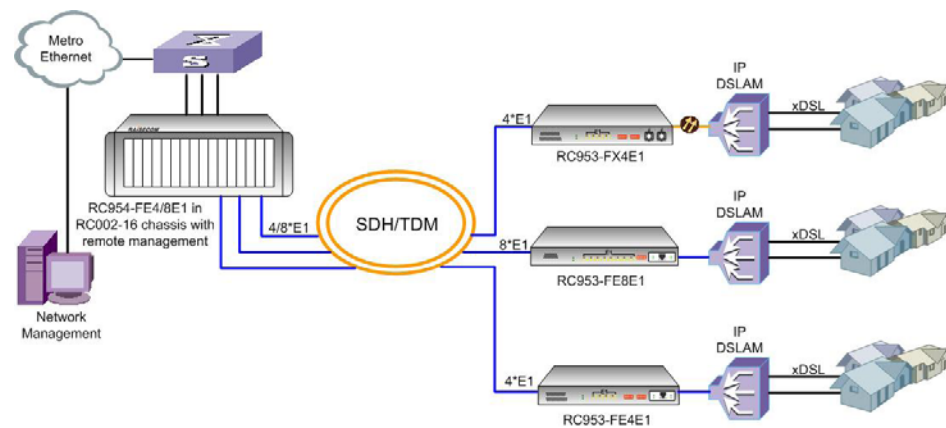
Metro Ethernet

RAISECOM

RC954-FE4/8E1 in RC002-16 chassis with remote management

4/8*E1

SDH/TDM

Network Management

4*E1

RC953-FX4E1

8*E1

RC953-FE8E1

4*E1

RC953-FE4E1

IP DSLAM

xDSL

IP DSLAM

xDSL

IP DSLAM

xDSL